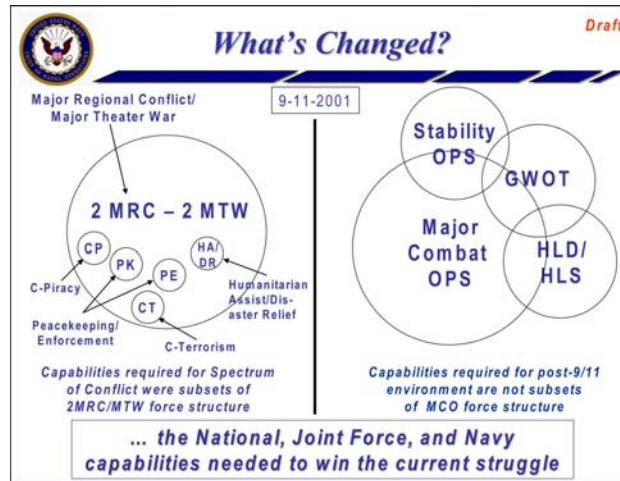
What's Changed?

Draft

9-11-2001

Major Regional Conflict/ Major Theater War

2 MRC – 2 MTW

CP

PK

PE

HA/ DR

CT

C-Piracy

Humanitarian Assist/Disaster Relief

Peacekeeping/ Enforcement

C-Terrorism

Capabilities required for Spectrum of Conflict were subsets of 2MRC/MTW force structure

Stability OPS

GWOT

Major Combat OPS

HLD/ HLS

Capabilities required for post-9/11 environment are not subsets of MCO force structure

... the National, Joint Force, and Navy capabilities needed to win the current struggle